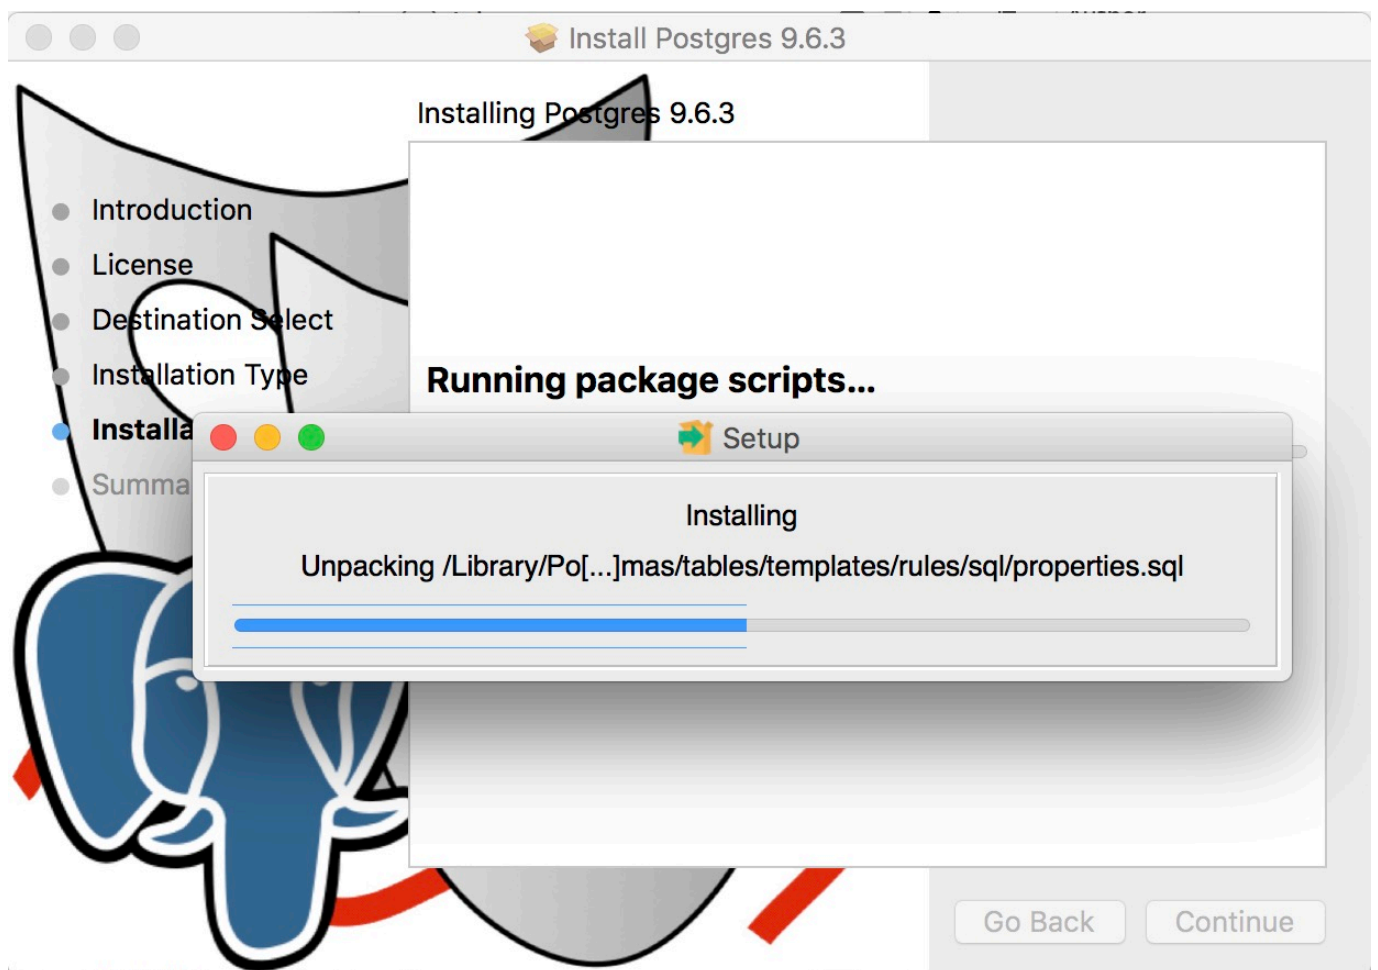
Install Postgres 9.6.3

Installing Postgres 9.6.3

Introduction

License

Destination Select

Installation Type

Installa

Summa

Running package scripts...

Setup

Installing

Unpacking /Library/Po[...]mas/tables/templates/rules/sql/properties.sql

Go Back

Continue